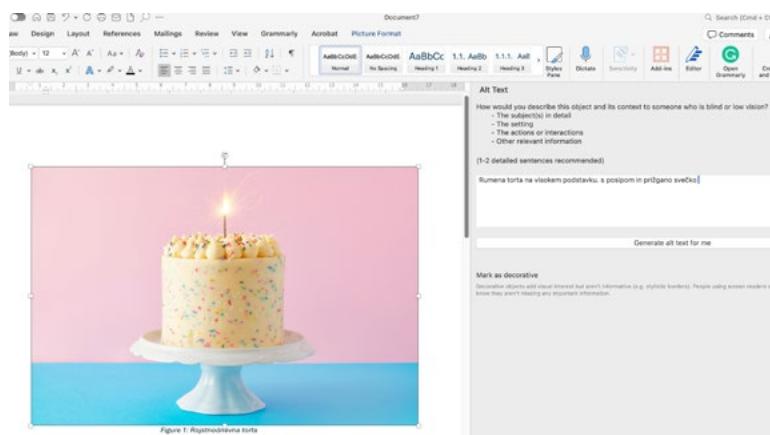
Document7

Search (Cmd + C

aw Design Layout References Mailings Review View Grammarly Acrobat Picture Format

Comments

(Body) 12 A A Aa

AaBbCcDdE Normal AaBbCcDdE No Spacing AaBbCc Heading 1 1.1. AaBb Heading 2 1.1.1. AaB Heading 3

Styles Pane Dictate Sensitivity Add-ins Editor Open Grammarly

Alt Text

How would you describe this object and its context to someone who is blind or low vision?
- The subject(s) in detail
- The setting
- The actions or interactions
- Other relevant information

(1-2 detailed sentences recommended)

Rumena torta na visokem podstavku, s posipom in prižgano svečko.

Generate alt text for me

Mark as decorative

Decorative objects add visual interest but aren't informative (e.g. stylistic borders). People using screen readers will know they aren't missing any important information.

Figure 1: Rojstnodnevna torta